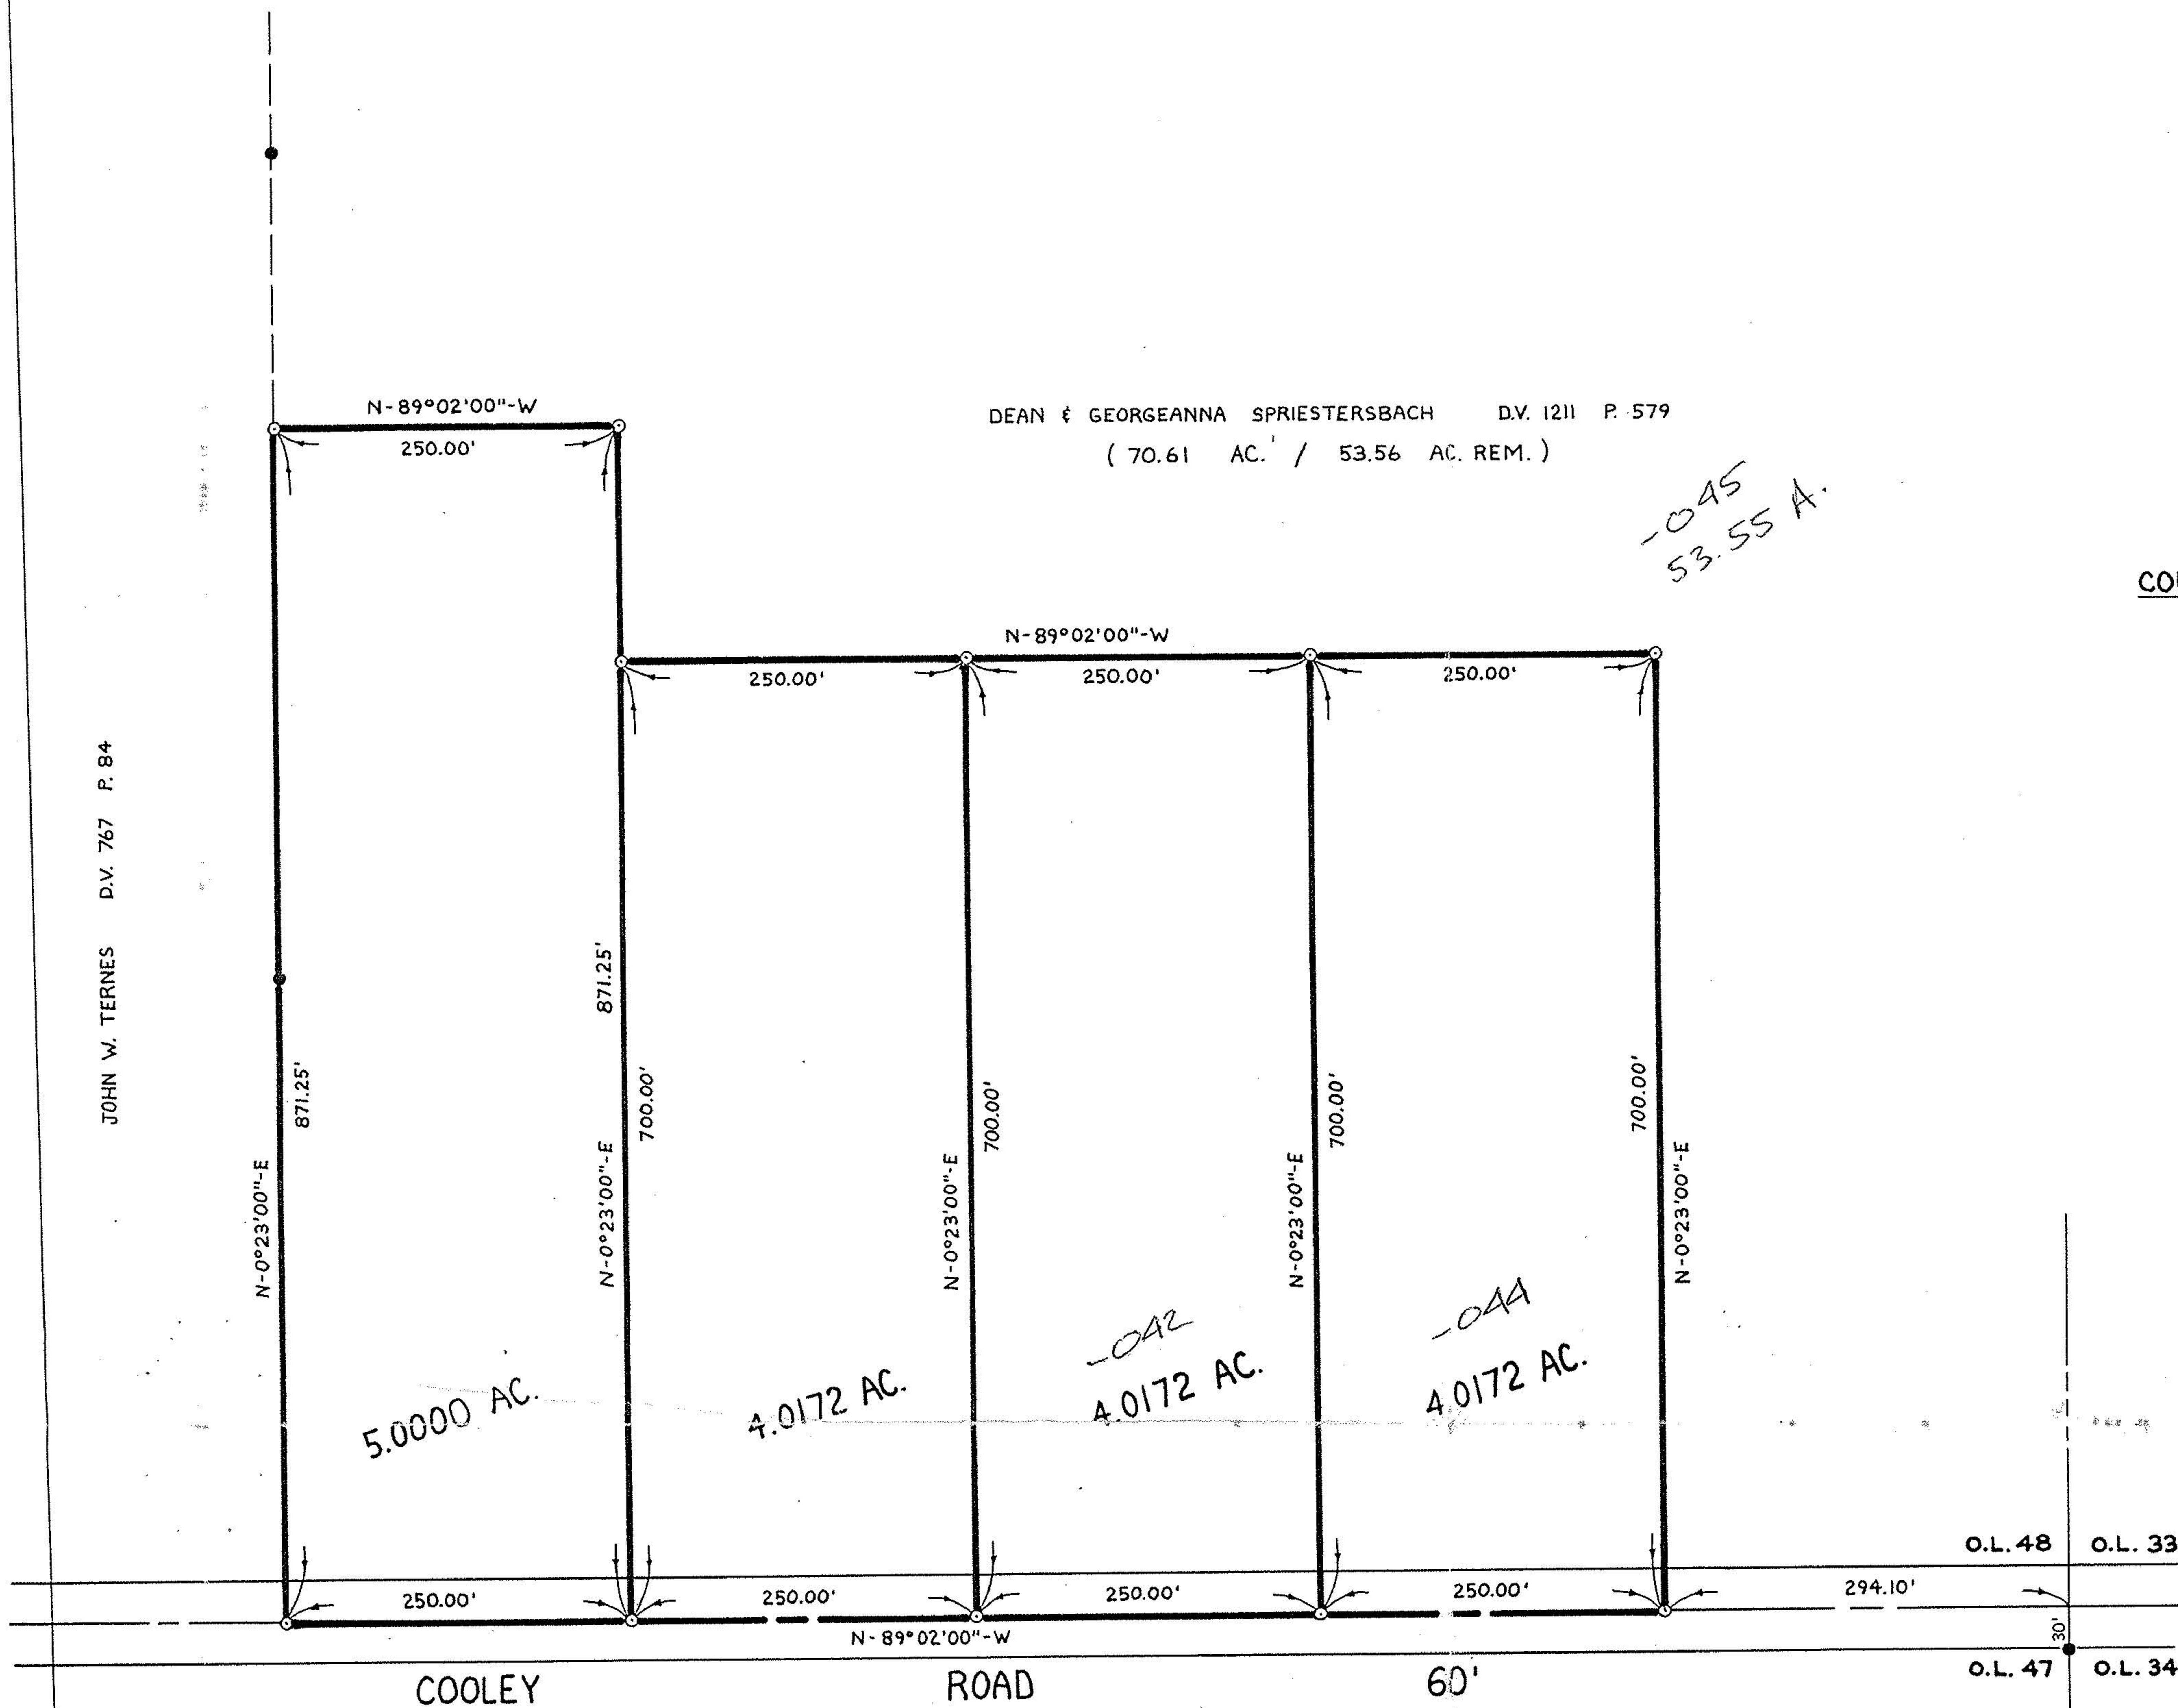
N-89°02'00"-W
250.00'

DEAN & GEORGEANNA SPRIESTERSBACH D.V. 1211 P. 579
( 70.61 AC. / 53.56 AC. REM. )

-045
53.55 A.

CO

N-89°02'00"-W
250.00'
250.00'
250.00'

JOHN W. TERNES D.V. 767 P. 84

N-0°23'00"-E
871.25'

871.25'
N-0°23'00"-E
700.00'

N-0°23'00"-E
700.00'

N-0°23'00"-E
700.00'

700.00'
N-0°23'00"-E

5.0000 AC.

4.0172 AC.

-042
4.0172 AC.

-044
4.0172 AC.

O.L. 48
O.L. 33

250.00'
250.00'
250.00'
250.00'
294.10'
N-89°02'00"-W
30'

O.L. 47
O.L. 34

COOLEY ROAD 60'